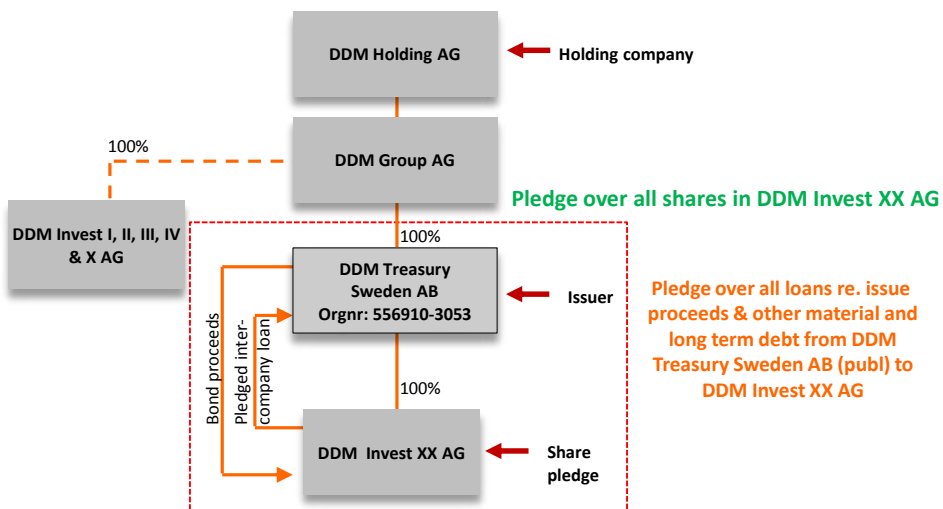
DDM Holding AG

Holding company

100%

DDM Group AG

Pledge over all shares in DDM Invest XX AG

DDM Invest I, II, III, IV & X AG

100%

DDM Treasury Sweden AB Orgnr: 556910-3053

Issuer

Pledge over all loans re. issue proceeds & other material and long term debt from DDM Treasury Sweden AB (publ) to DDM Invest XX AG

Bond proceeds

Pledged inter-company loan

100%

DDM Invest XX AG

Share pledge